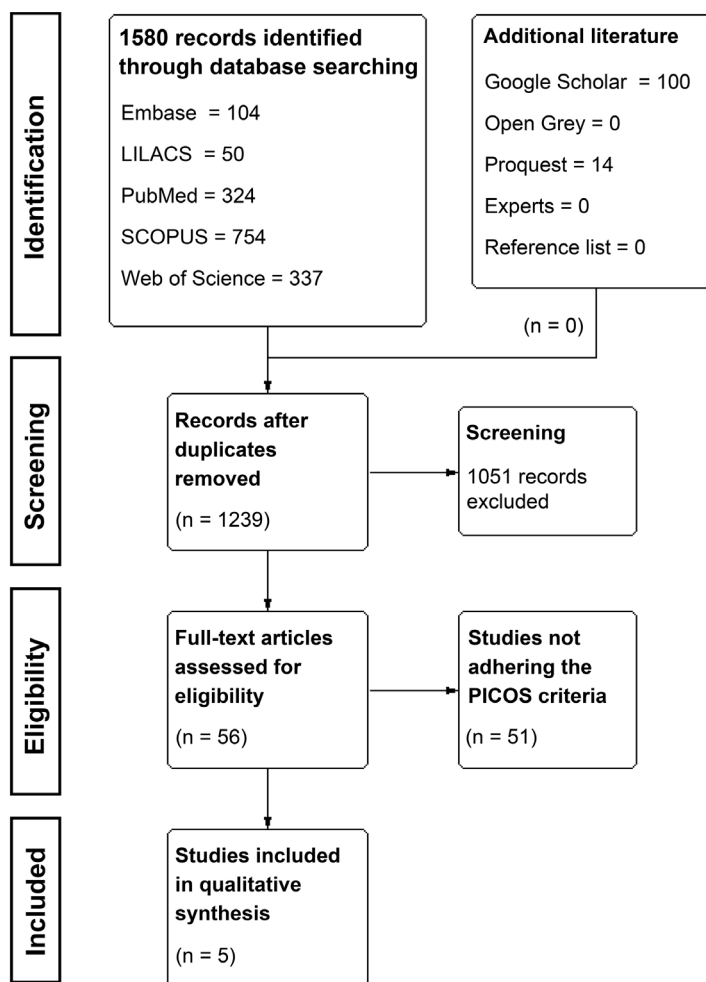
Identification

1580 records identified through database searching

Embase = 104

LILACS = 50

PubMed = 324

SCOPUS = 754

Web of Science = 337

Additional literature

Google Scholar = 100

Open Grey = 0

Proquest = 14

Experts = 0

Reference list = 0

(n = 0)

Screening

Records after duplicates removed

(n = 1239)

Screening

1051 records excluded

Eligibility

Full-text articles assessed for eligibility

(n = 56)

Studies not adhering the PICOS criteria

(n = 51)

Included

Studies included in qualitative synthesis

(n = 5)